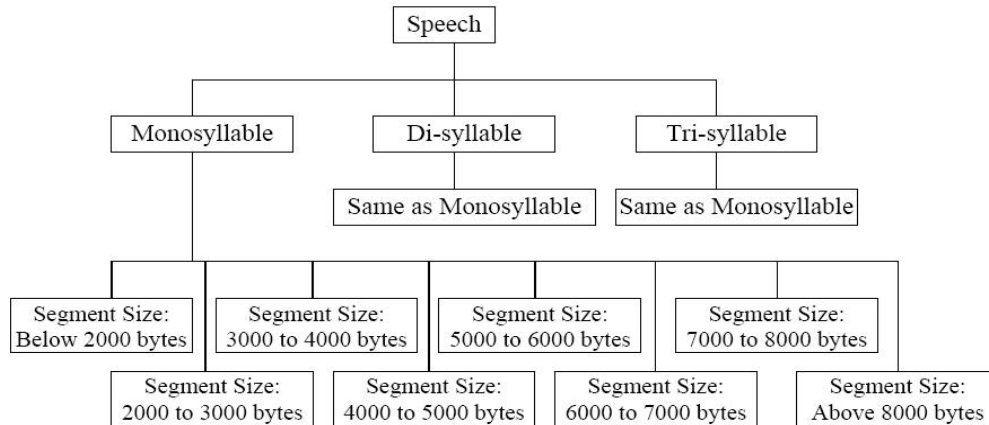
Speech

Monosyllable

Di-syllable

Tri-syllable

Same as Monosyllable

Same as Monosyllable

Segment Size: Below 2000 bytes

Segment Size: 2000 to 3000 bytes

Segment Size: 3000 to 4000 bytes

Segment Size: 4000 to 5000 bytes

Segment Size: 5000 to 6000 bytes

Segment Size: 6000 to 7000 bytes

Segment Size: 7000 to 8000 bytes

Segment Size: Above 8000 bytes